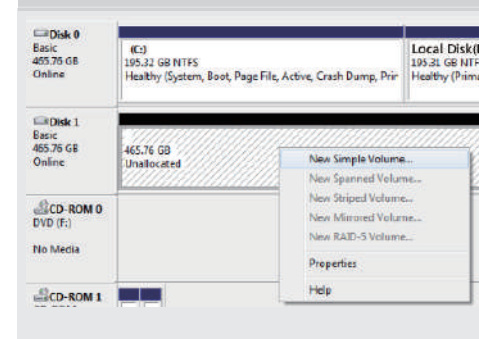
Disk 0
Basic
465.76 GB
Online

(C:)
195.32 GB NTFS
Healthy (System, Boot, Page File, Active, Crash Dump, Prir

Local Disk(
195.31 GB NTF
Healthy (Prima

Disk 1
Basic
465.76 GB
Online

465.76 GB
Unallocated

New Simple Volume...
New Spanned Volume...
New Striped Volume...
New Mirrored Volume...
New RAID-5 Volume...
Properties
Help

CD-ROM 0
DVD (F:)

No Media

CD-ROM 1